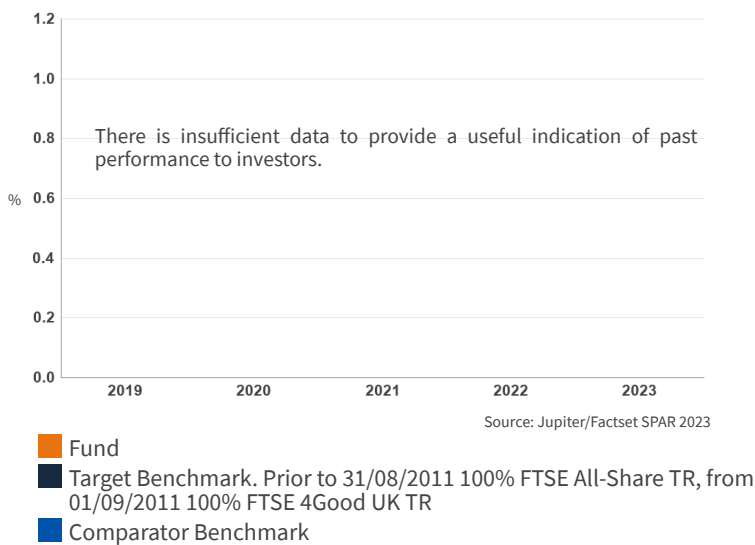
1.2

1.0

0.8

% 0.6

0.4

0.2

0.0

There is insufficient data to provide a useful indication of past performance to investors.

2019 2020 2021 2022 2023

Source: Jupiter/Factset SPAR 2023

Fund

Target Benchmark. Prior to 31/08/2011 100% FTSE All-Share TR, from 01/09/2011 100% FTSE 4Good UK TR

Comparator Benchmark